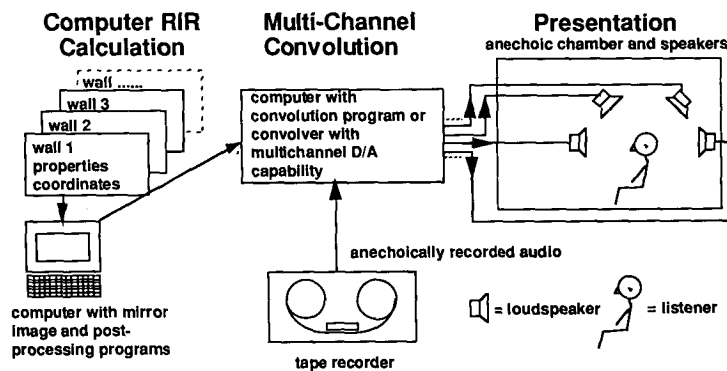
Computer RIR Calculation

wall ......
wall 3
wall 2
wall 1 properties coordinates

computer with mirror image and post-processing programs

Multi-Channel Convolution

computer with convolution program or convolver with multichannel D/A capability

anechoically recorded audio

tape recorder

Presentation
anechoic chamber and speakers

= loudspeaker
= listener